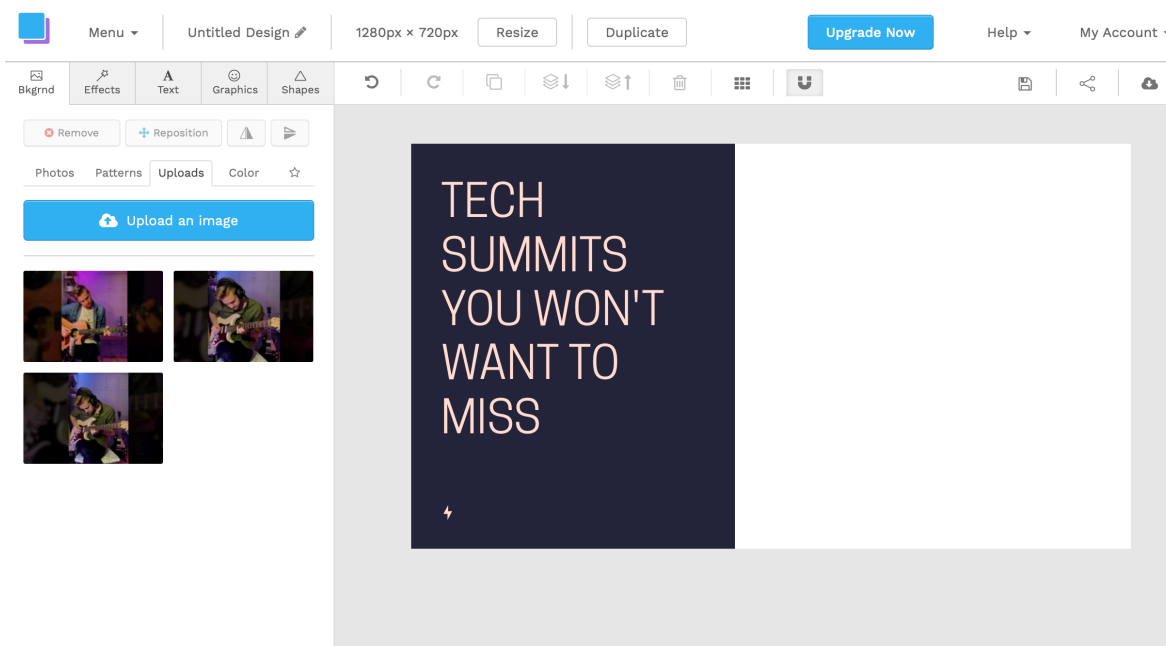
Menu ▾ Untitled Design 1280px × 720px Resize Duplicate Upgrade Now Help ▾ My Account ▾

Bkgrnd Effects Text Graphics Shapes

Remove Reposition

Photos Patterns Uploads Color

Upload an image

TECH SUMMITS YOU WON'T WANT TO MISS